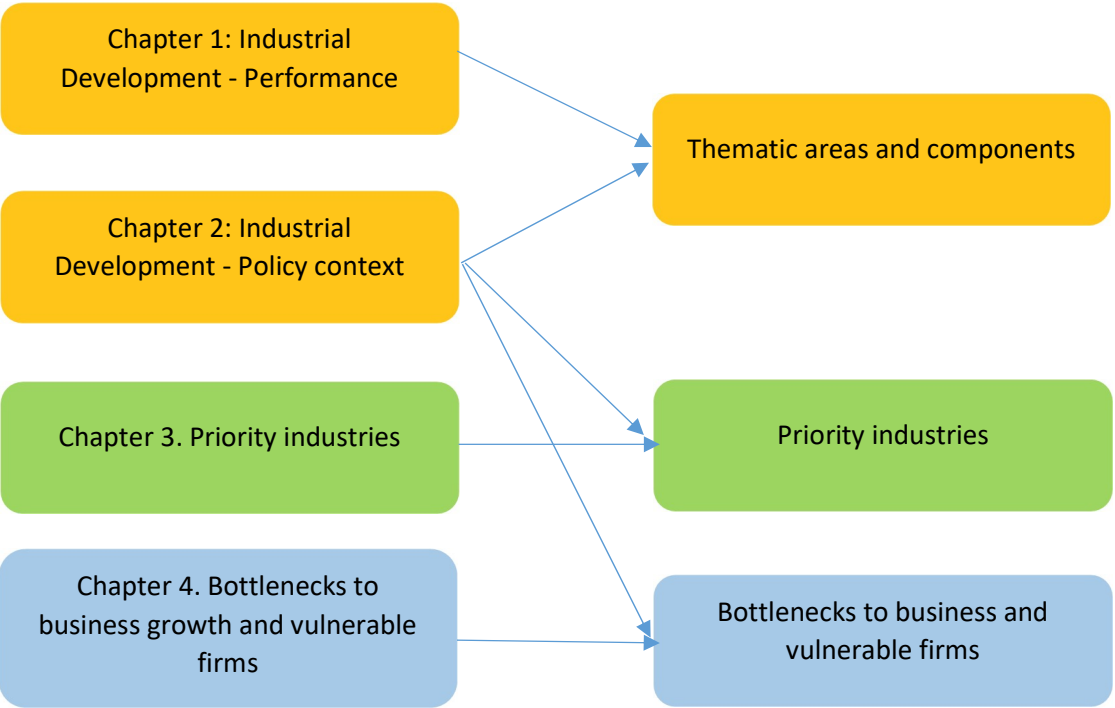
Chapter 1: Industrial Development - Performance

Chapter 2: Industrial Development - Policy context

Chapter 3. Priority industries

Chapter 4. Bottlenecks to business growth and vulnerable firms

Thematic areas and components

Priority industries

Bottlenecks to business and vulnerable firms